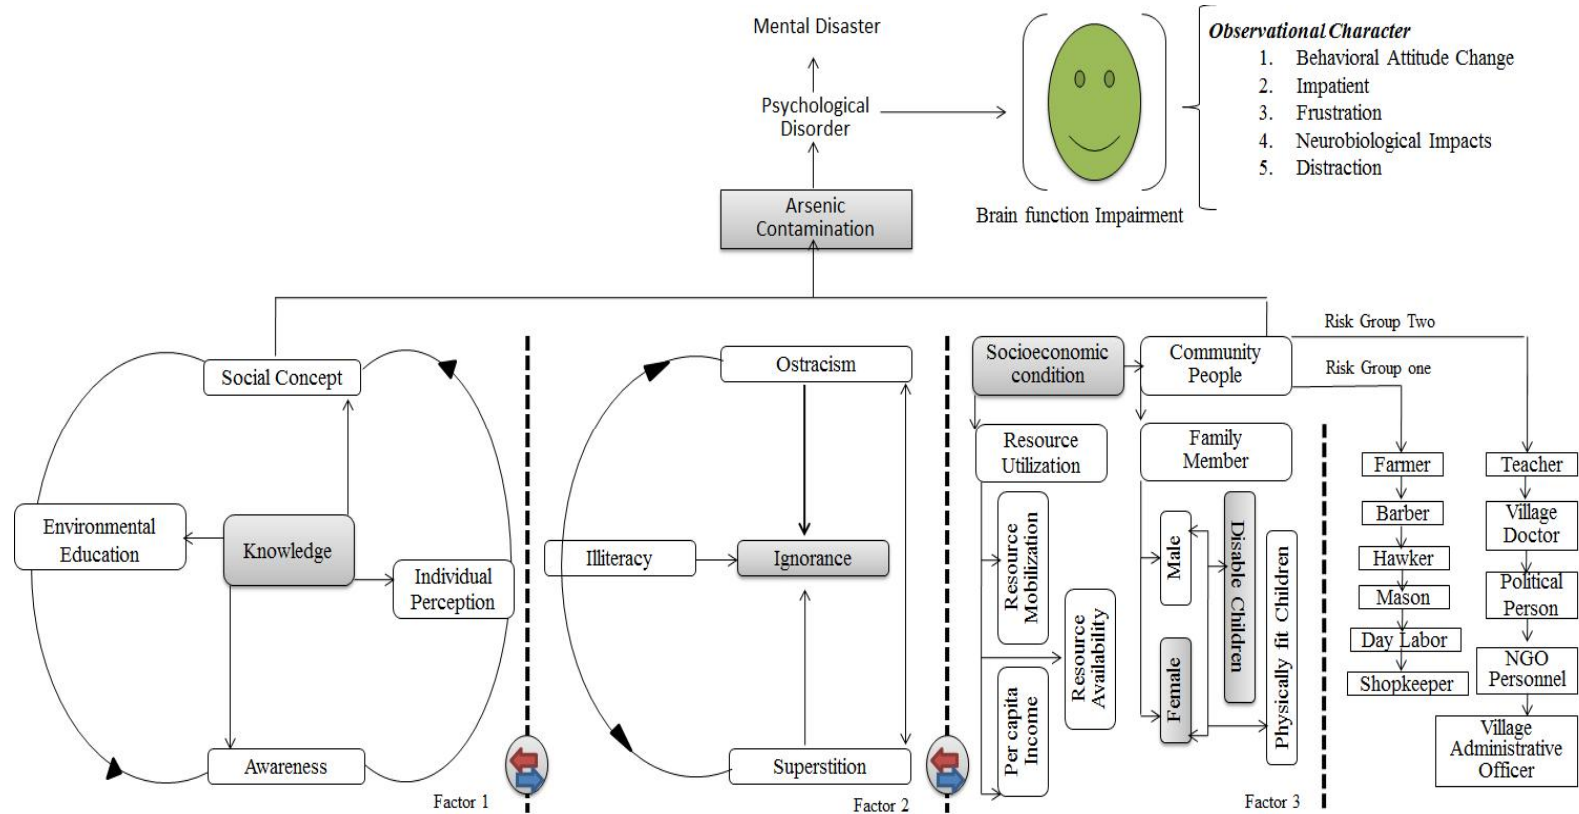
Mental Disaster

Psychological Disorder

Arsenic Contamination

Brain function Impairment

*Observational Character*
1. Behavioral Attitude Change
2. Impatient
3. Frustration
4. Neurobiological Impacts
5. Distraction

Social Concept

Environmental Education

Knowledge

Individual Perception

Awareness

Factor 1

Ostracism

Illiteracy

Ignorance

Superstition

Factor 2

Socioeconomic condition

Community People

Risk Group Two

Risk Group one

Resource Utilization

Resource Mobilization

Per capita Income

Resource Availability

Family Member

Male

Female

Disable Children

Physically fit Children

Farmer

Barber

Hawker

Mason

Day Labor

Shopkeeper

Teacher

Village Doctor

Political Person

NGO Personnel

Village Administrative Officer

Factor 3